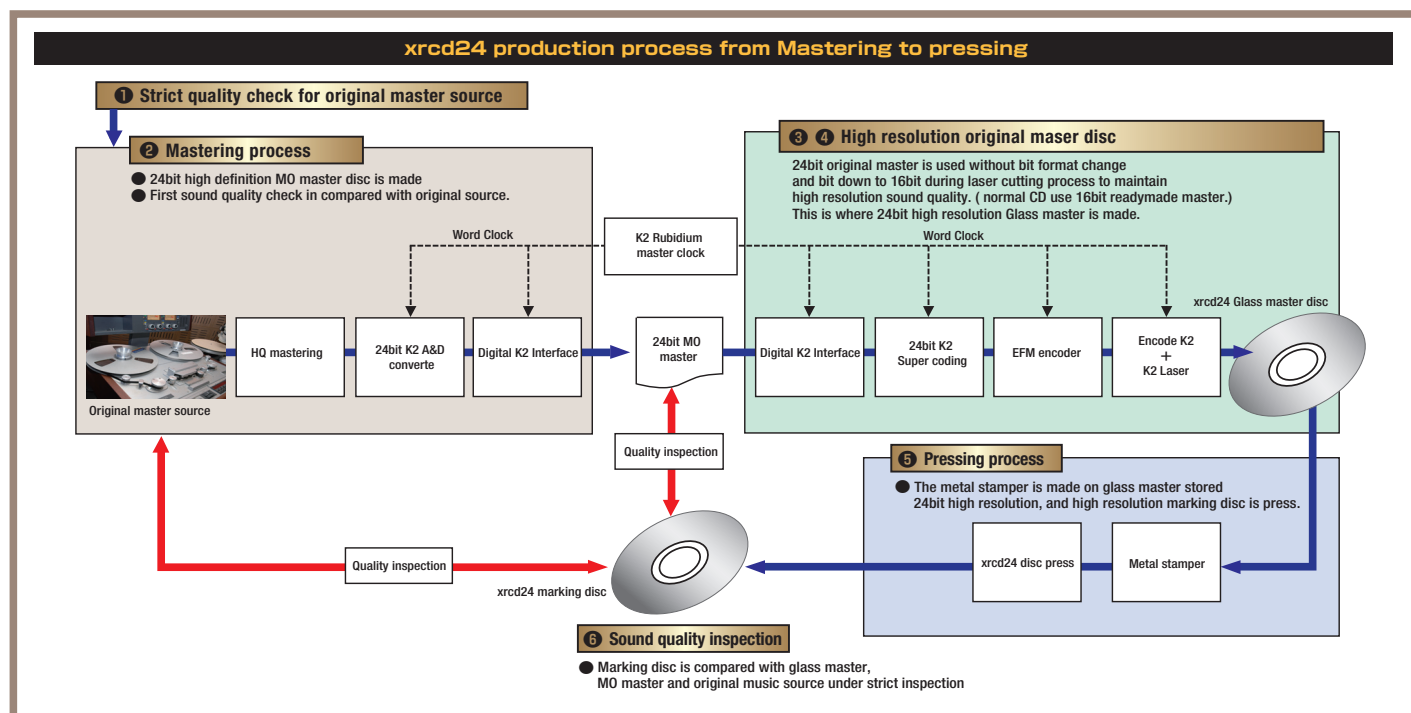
xrcd24 production process from Mastering to pressing

❶ Strict quality check for original master source

❷ Mastering process

● 24bit high definition MO master disc is made
● First sound quality check in compared with original source.

❸ ❹ High resolution original maser disc

24bit original master is used without bit format change and bit down to 16bit during laser cutting process to maintain high resolution sound quality. ( normal CD use 16bit readymade master.) This is where 24bit high resolution Glass master is made.

Word Clock

K2 Rubidium master clock

Word Clock

xrcd24 Glass master disc

Original master source

HQ mastering

24bit K2 A&D converte

Digital K2 Interface

24bit MO master

Digital K2 Interface

24bit K2 Super coding

EFM encoder

Encode K2 + K2 Laser

Quality inspection

❺ Pressing process

● The metal stamper is made on glass master stored 24bit high resolution, and high resolution marking disc is press.

Quality inspection

xrcd24 marking disc

xrcd24 disc press

Metal stamper

❻ Sound quality inspection

● Marking disc is compared with glass master, MO master and original music source under strict inspection